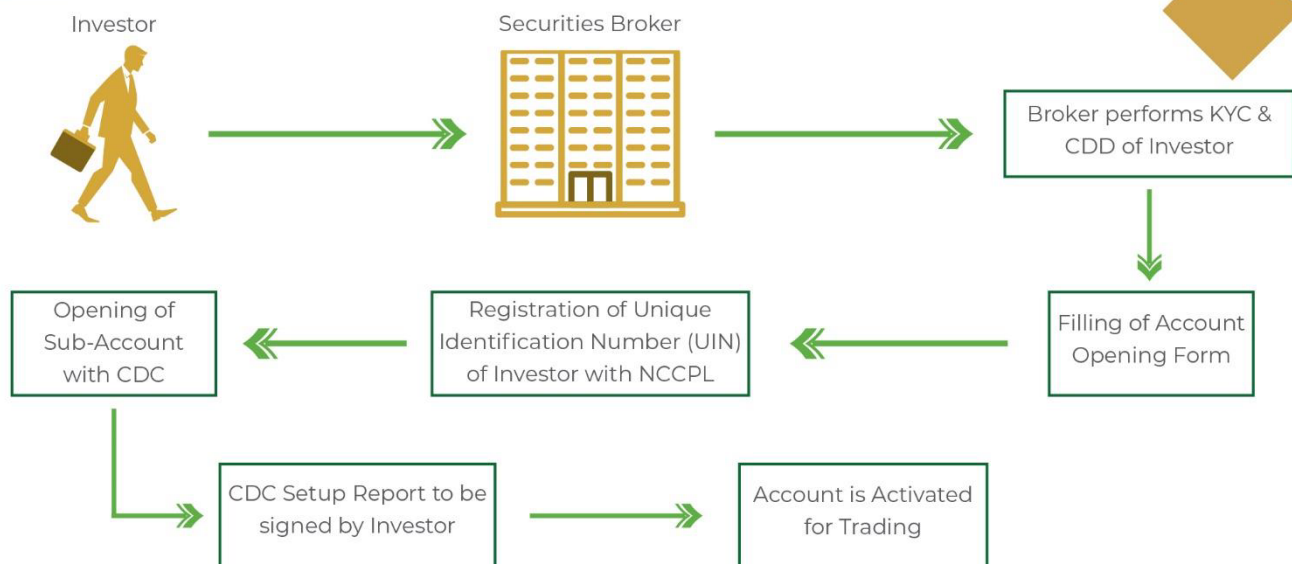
Investor

Securities Broker

Broker performs KYC & CDD of Investor

Filling of Account Opening Form

Registration of Unique Identification Number (UIN) of Investor with NCCPL

Opening of Sub-Account with CDC

CDC Setup Report to be signed by Investor

Account is Activated for Trading